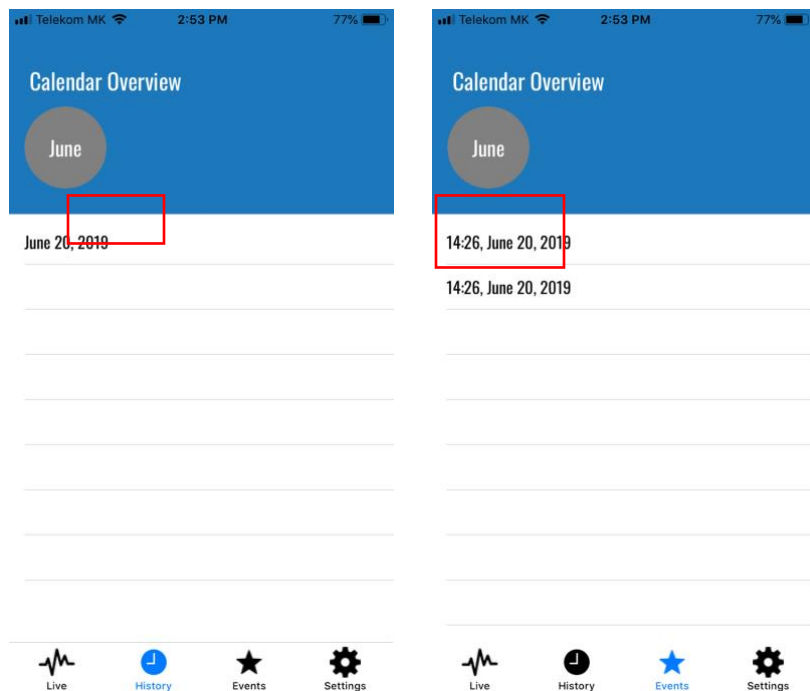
Telekom MK 2:53 PM 77%

Calendar Overview

June

June 20, 2019

Live History Events Settings

Telekom MK 2:53 PM 77%

Calendar Overview

June

14:26, June 20, 2019

14:26, June 20, 2019

Live History Events Settings